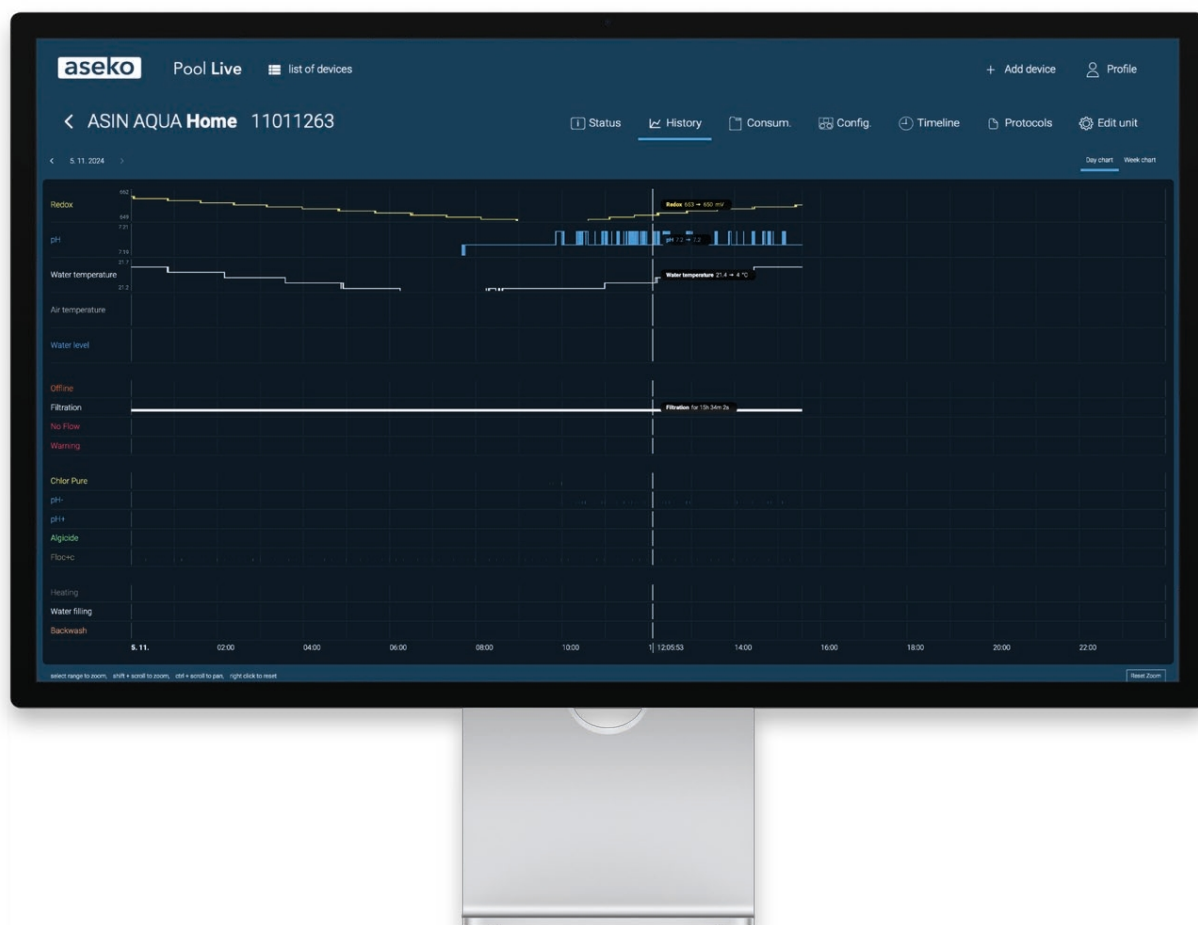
aseko Pool Live list of devices

+ Add device Profile

< ASIN AQUA Home 11011263

Status History Consum. Config. Timeline Protocols Edit unit

< 5.11.2024 >

Day chart Week chart

Redox
662
649
Redox 653 → 650 mV

pH
7.21
7.19
pH 7.2 → 7.2

Water temperature
21.7
21.2
Water temperature 21.4 → 4 °C

Air temperature

Water level

Offline

Filtration
Filtration for 15h 34m 2s

No Flow

Warning

Chlor Pure

pH-

pH+

Algicide

Floc+c

Heating

Water filling

Backwash

5. 11. 02:00 04:00 06:00 08:00 10:00 12:05:53 14:00 16:00 18:00 20:00 22:00

select range to zoom, shift + scroll to zoom, ctrl + scroll to pan, right click to reset

Reset Zoom